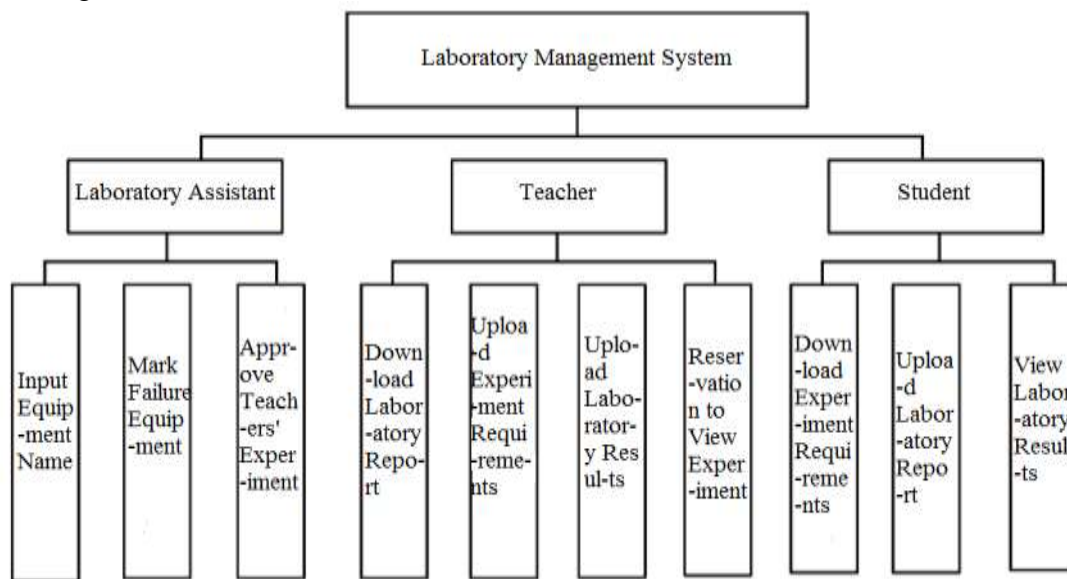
Laboratory Management System

Laboratory Assistant

Teacher

Student

Input Equip-ment Name

Mark Failure Equip-ment

Appr-ove Teach-ers' Exper-iment

Down-load Labor-atory Repo-rt

Uploa-d Experi-ment Requi-reme-nts

Uplo-ad Labo-rator-y Res ul-ts

Reser-vatio n to View Exper-iment

Down-load Exper-iment Requi-reme-nts

Uploa-d Labor-atory Repo-rt

View Labor-atory Resul-ts